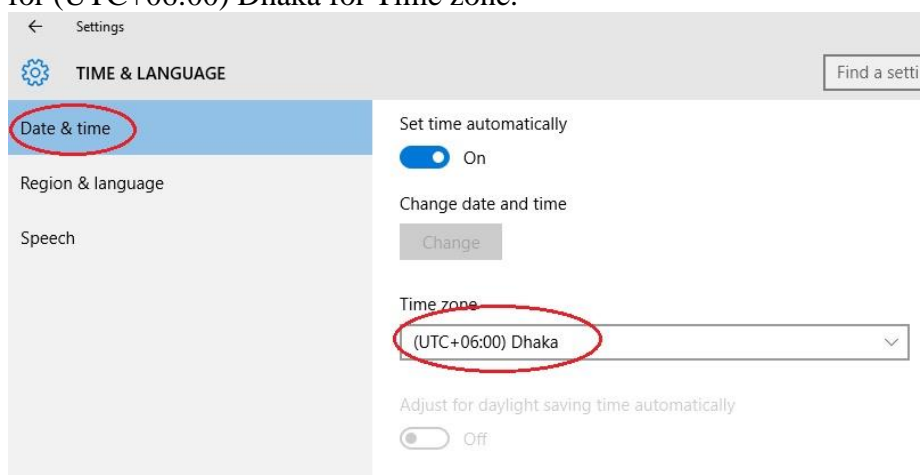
for (UTC+06:00) Dhaka for Time zone.

Settings

TIME & LANGUAGE

Find a setti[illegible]

Date & time

Region & language

Speech

Set time automatically

On

Change date and time

Change

Time zone

(UTC+06:00) Dhaka

Adjust for daylight saving time automatically

Off